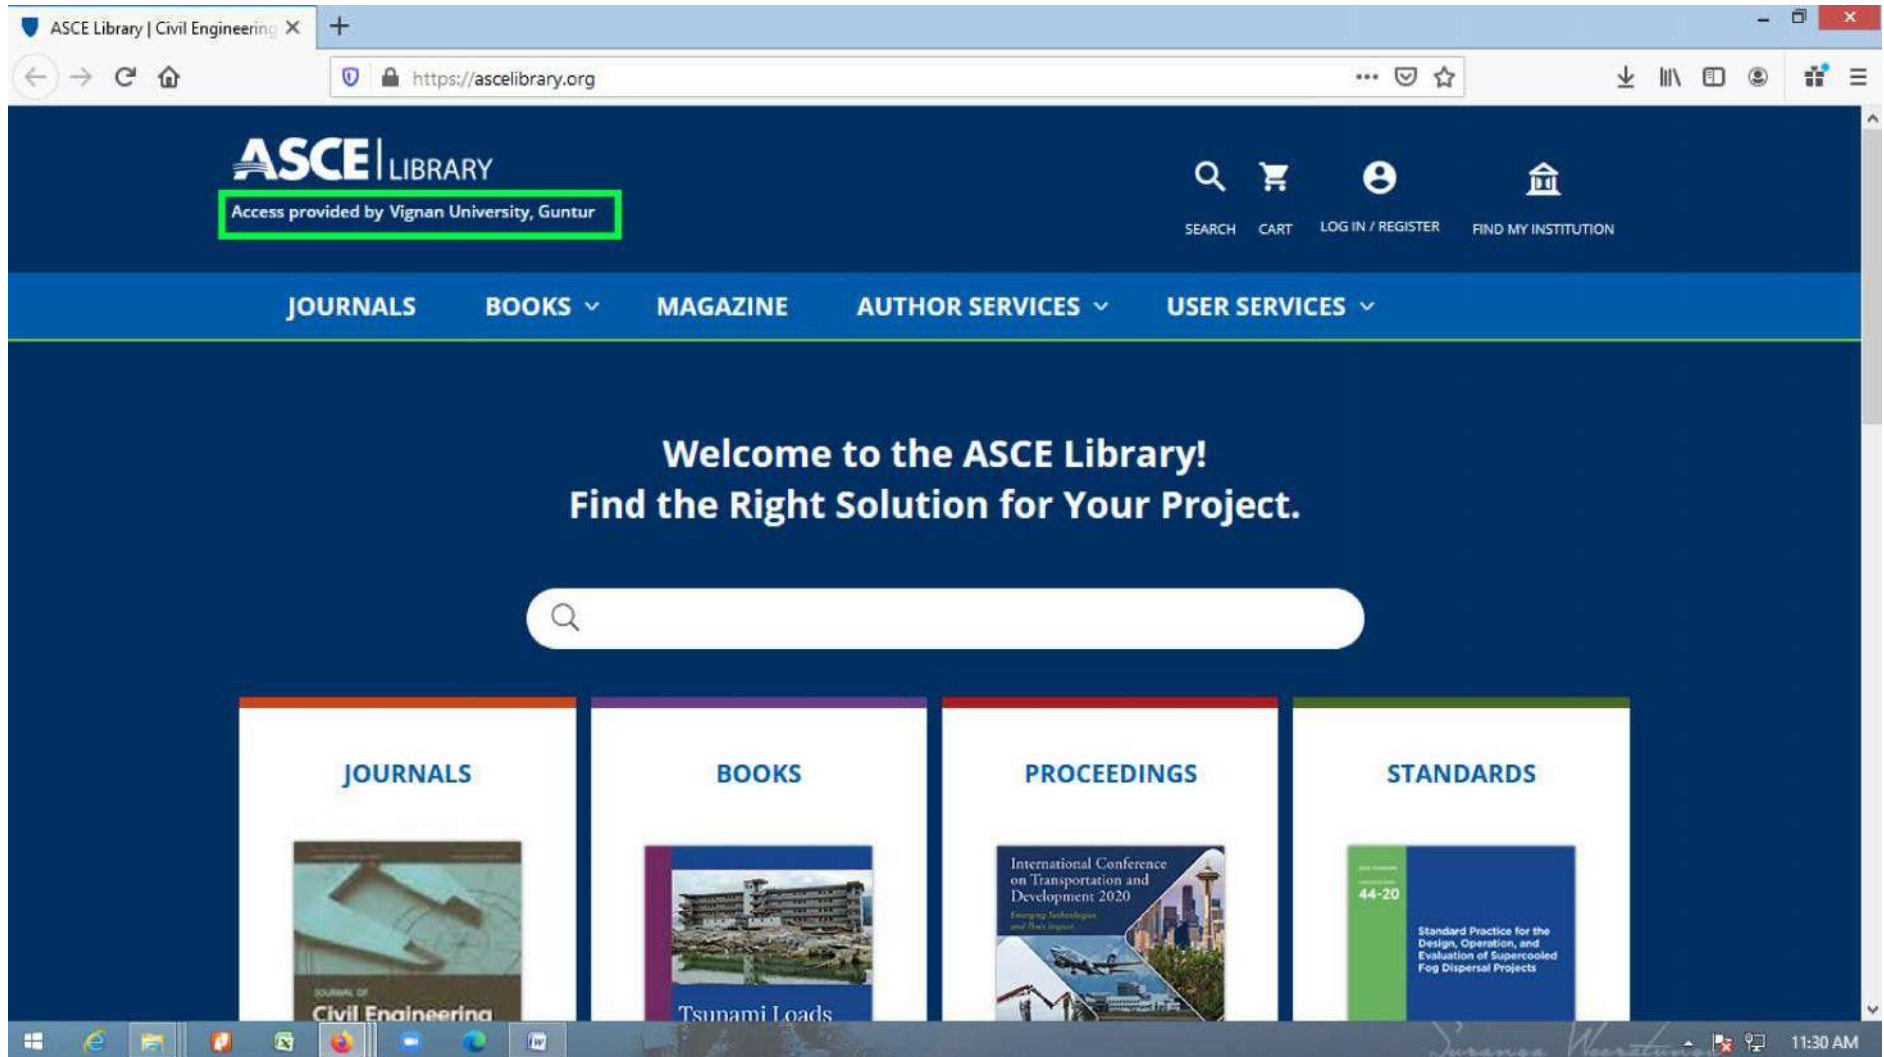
ASCE Library | Civil Engineering ×
+
https://ascelibrary.org

ASCE | LIBRARY
Access provided by Vignan University, Guntur

SEARCH CART LOG IN / REGISTER FIND MY INSTITUTION

JOURNALS BOOKS MAGAZINE AUTHOR SERVICES USER SERVICES

Welcome to the ASCE Library!
Find the Right Solution for Your Project.

JOURNALS
JOURNAL OF
Civil Engineering

BOOKS
Tsunami Loads

PROCEEDINGS
International Conference on Transportation and Development 2020
Emerging Technologies and Their Impact

STANDARDS
44-20
Standard Practice for the Design, Operation, and Evaluation of Supercooled Fog Dispersal Projects

11:30 AM